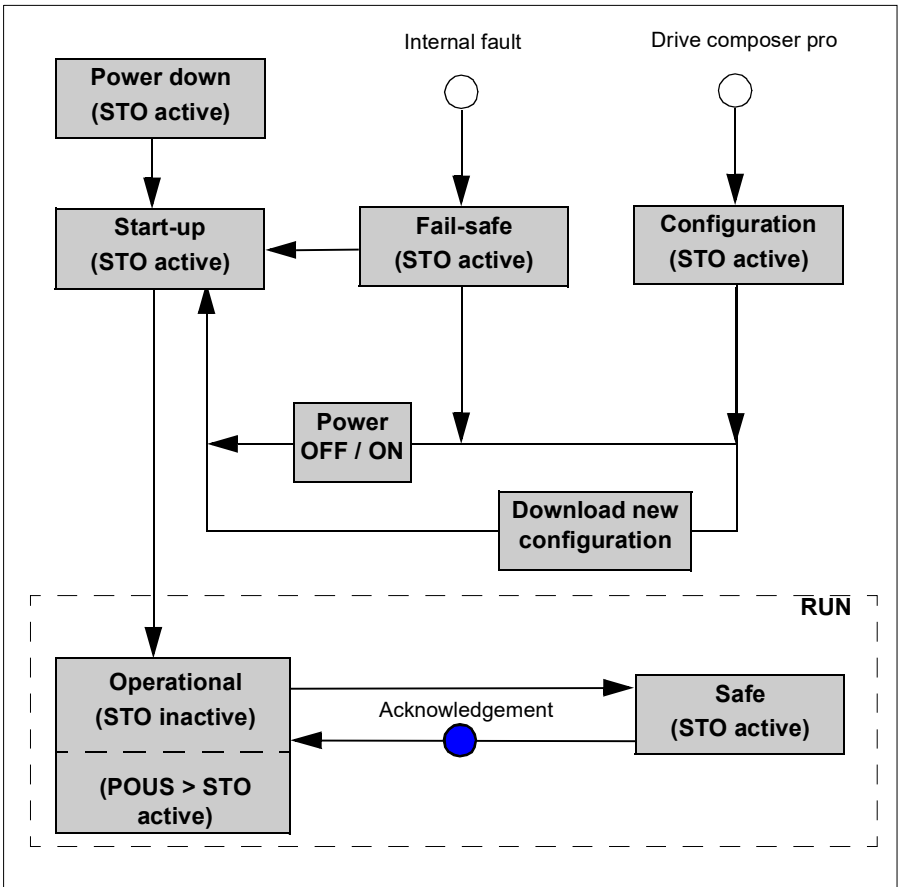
Internal fault

Drive composer pro

Power down
(STO active)

Start-up
(STO active)

Fail-safe
(STO active)

Configuration
(STO active)

Power
OFF / ON

Download new configuration

RUN

Operational
(STO inactive)

(POUS > STO active)

Acknowledgement

Safe
(STO active)